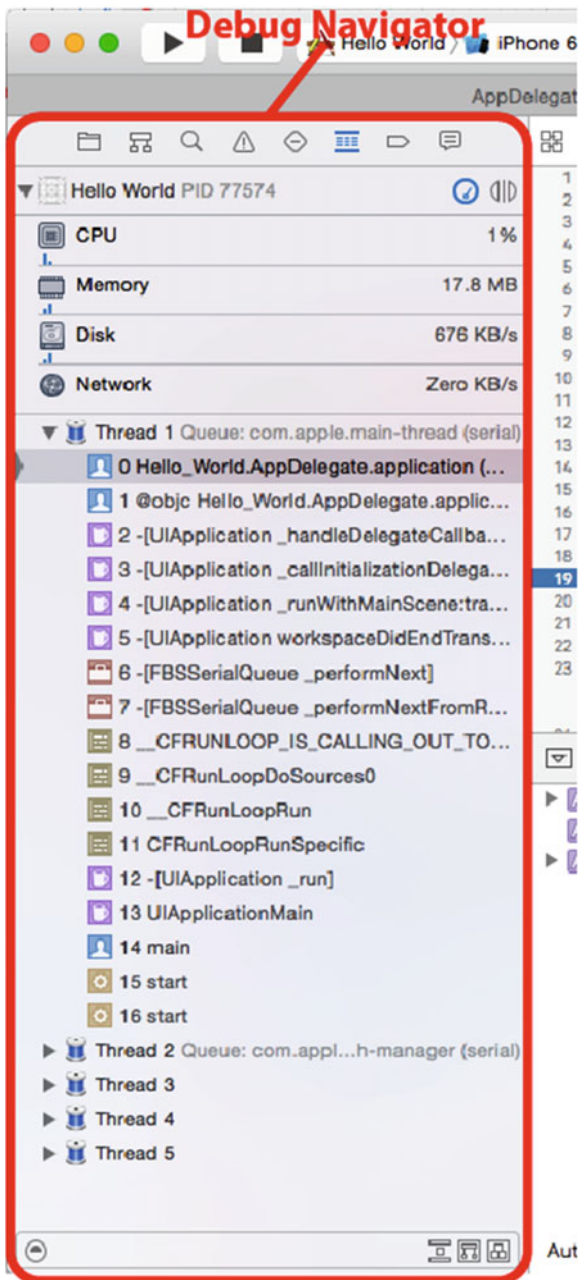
Debug Navigator

Hello World / iPhone 6

AppDelegat

Hello World PID 77574

CPU 1%

Memory 17.8 MB

Disk 676 KB/s

Network Zero KB/s

Thread 1 Queue: com.apple.main-thread (serial)

0 Hello_World.AppDelegate.application (...

1 @objc Hello_World.AppDelegate.applic...

2 -[UIApplication _handleDelegateCallba...

3 -[UIApplication _callInitializationDelega...

4 -[UIApplication _runWithMainScene:tra...

5 -[UIApplication workspaceDidEndTrans...

6 -[FBSSerialQueue _performNext]

7 -[FBSSerialQueue _performNextFromR...

8 __CFRUNLOOP_IS_CALLING_OUT_TO...

9 __CFRunLoopDoSources0

10 __CFRunLoopRun

11 CFRunLoopRunSpecific

12 -[UIApplication _run]

13 UIApplicationMain

14 main

15 start

16 start

Thread 2 Queue: com.appl...h-manager (serial)

Thread 3

Thread 4

Thread 5

1 2 3 4 5 6 7 8 9 10 11 12 13 14 15 16 17 18 19 20 21 22 23

Aut